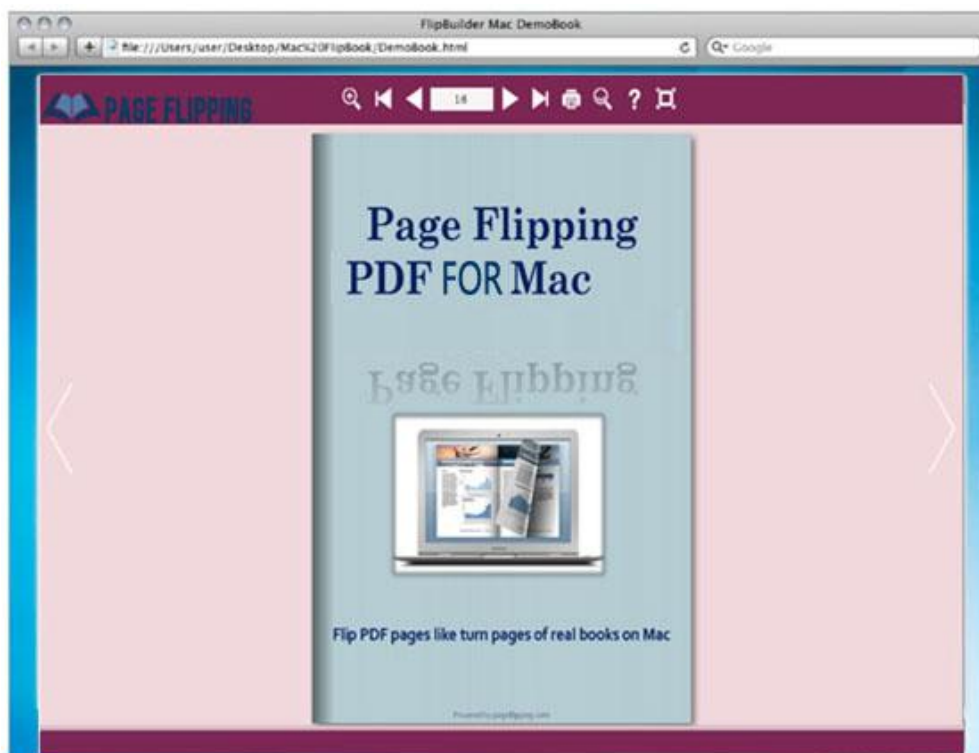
FlipBuilder Mac DemoBook

file:///Users/user/Desktop/Mac%20FlipBook/DemoBook.html

Google

PAGE FLIPPING

1/8

Page Flipping
PDF FOR Mac

Page Flipping

Flip PDF pages like turn pages of real books on Mac

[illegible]